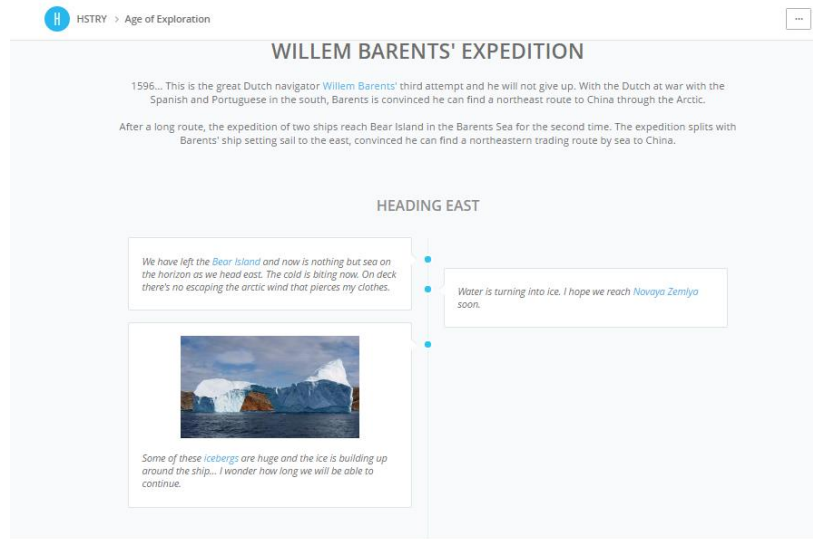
H HSTRY > Age of Exploration

...

WILLEM BARENTS' EXPEDITION

1596... This is the great Dutch navigator Willem Barents' third attempt and he will not give up. With the Dutch at war with the Spanish and Portuguese in the south, Barents is convinced he can find a northeast route to China through the Arctic.

After a long route, the expedition of two ships reach Bear Island in the Barents Sea for the second time. The expedition splits with Barents' ship setting sail to the east, convinced he can find a northeastern trading route by sea to China.

HEADING EAST

We have left the Bear Island and now is nothing but sea on the horizon as we head east. The cold is biting now. On deck there's no escaping the arctic wind that pierces my clothes.

Water is turning into ice. I hope we reach Novaya Zemlya soon.

Some of these icebergs are huge and the ice is building up around the ship... I wonder how long we will be able to continue.